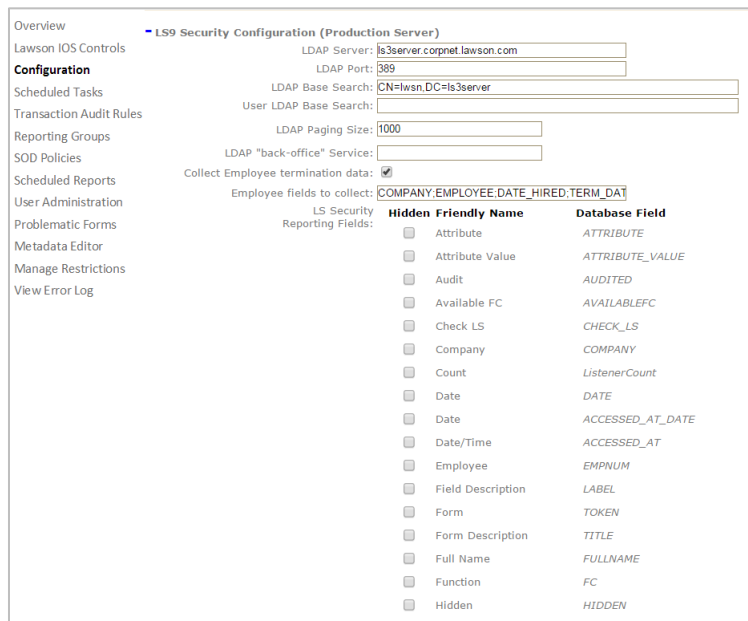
Overview
Lawson IOS Controls
Configuration
Scheduled Tasks
Transaction Audit Rules
Reporting Groups
SOD Policies
Scheduled Reports
User Administration
Problematic Forms
Metadata Editor
Manage Restrictions
View Error Log

- LS9 Security Configuration (Production Server)

LDAP Server: ls3server.corpnet.lawson.com
LDAP Port: 389
LDAP Base Search: CN=lwsn,DC=ls3server
User LDAP Base Search:
LDAP Paging Size: 1000
LDAP "back-office" Service:
Collect Employee termination data:
Employee fields to collect: COMPANY;EMPLOYEE;DATE_HIRED;TERM_DAT
LS Security Reporting Fields:

| Hidden | Friendly Name | Database Field |
|---|---|---|
| | Attribute | ATTRIBUTE |
| | Attribute Value | ATTRIBUTE_VALUE |
| | Audit | AUDITED |
| | Available FC | AVAILABLEFC |
| | Check LS | CHECK_LS |
| | Company | COMPANY |
| | Count | ListenerCount |
| | Date | DATE |
| | Date | ACCESSED_AT_DATE |
| | Date/Time | ACCESSED_AT |
| | Employee | EMPNUM |
| | Field Description | LABEL |
| | Form | TOKEN |
| | Form Description | TITLE |
| | Full Name | FULLNAME |
| | Function | FC |
| | Hidden | HIDDEN |